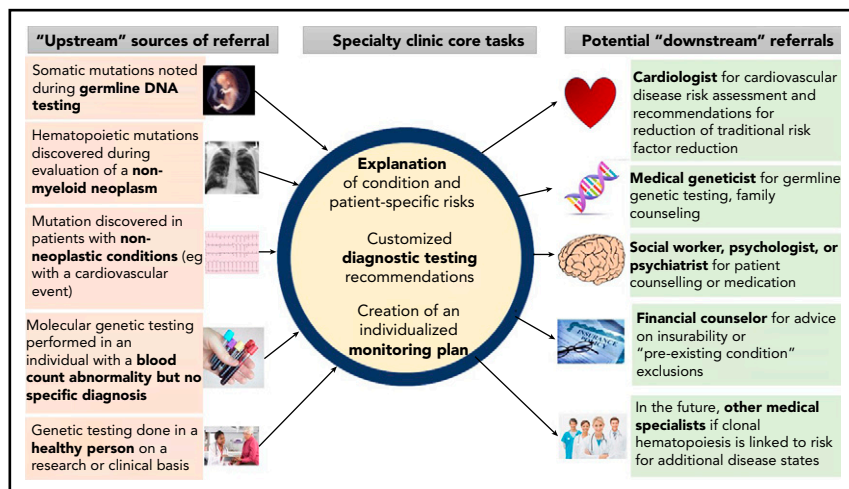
"Upstream" sources of referral

Specialty clinic core tasks

Potential "downstream" referrals

Somatic mutations noted during **germline DNA testing**

Hematopoietic mutations discovered during evaluation of a **non-myeloid neoplasm**

Mutation discovered in patients with **non-neoplastic conditions** (eg with a cardiovascular event)

Molecular genetic testing performed in an individual with a **blood count abnormality but no specific diagnosis**

Genetic testing done in a **healthy person** on a research or clinical basis

**Explanation** of condition and patient-specific risks

Customized **diagnostic testing** recommendations

Creation of an individualized **monitoring plan**

**Cardiologist** for cardiovascular disease risk assessment and recommendations for reduction of traditional risk factor reduction

**Medical geneticist** for germline genetic testing, family counseling

**Social worker, psychologist, or psychiatrist** for patient counselling or medication

**Financial counselor** for advice on insurability or "pre-existing condition" exclusions

In the future, **other medical specialists** if clonal hematopoiesis is linked to risk for additional disease states